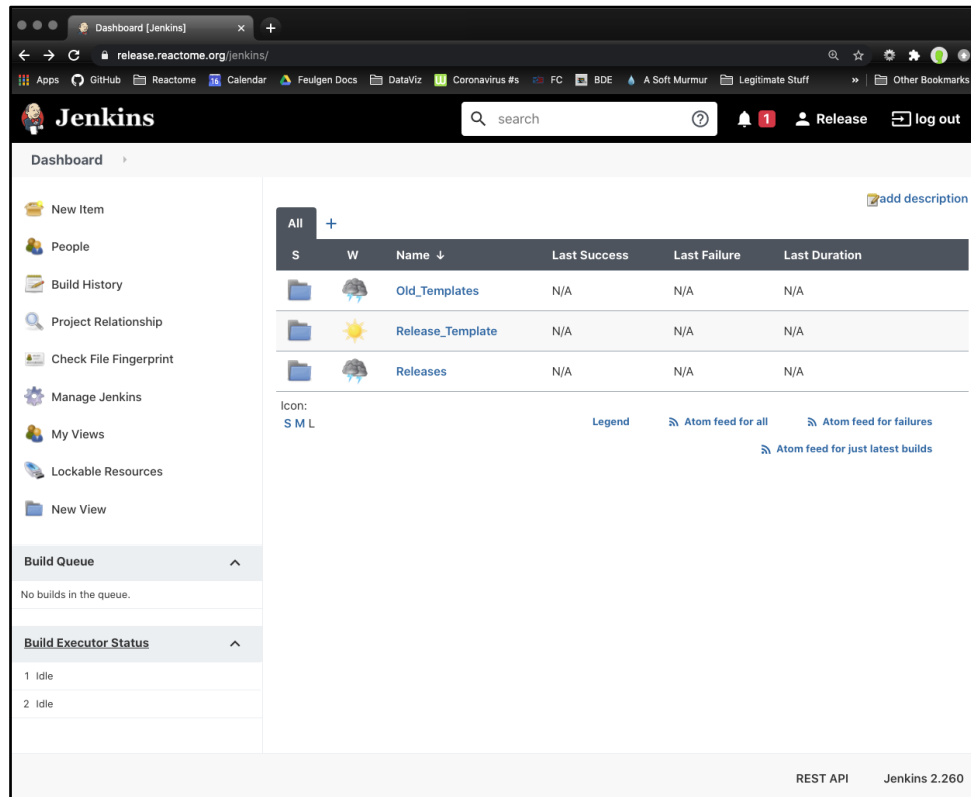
Dashboard [Jenkins]

release.reactome.org/jenkins/

Apps GitHub Reactome 16 Calendar Feulgen Docs DataViz Coronavirus #s FC BDE A Soft Murmur Legitimate Stuff » Other Bookmarks

Jenkins

search

1 Release log out

Dashboard

New Item
People
Build History
Project Relationship
Check File Fingerprint
Manage Jenkins
My Views
Lockable Resources
New View

Build Queue
No builds in the queue.

Build Executor Status
1 Idle
2 Idle

add description

All +

| S | W | Name ↓ | Last Success | Last Failure | Last Duration |
|---|---|---|---|---|---|
| | | Old_Templates | N/A | N/A | N/A |
| | | Release_Template | N/A | N/A | N/A |
| | | Releases | N/A | N/A | N/A |

Icon:
S M L

Legend Atom feed for all Atom feed for failures
Atom feed for just latest builds

REST API Jenkins 2.260